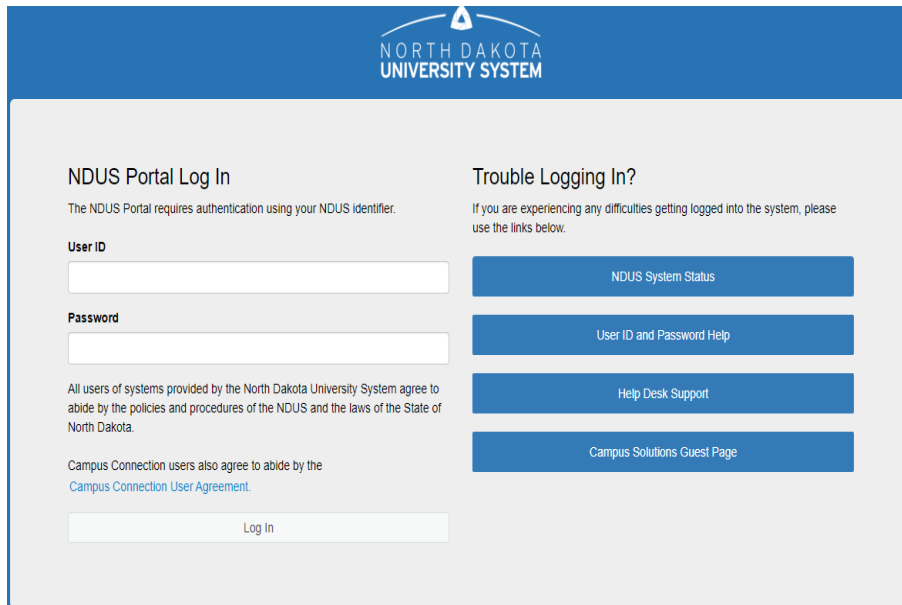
NORTH DAKOTA
UNIVERSITY SYSTEM

NDUS Portal Log In

The NDUS Portal requires authentication using your NDUS identifier.

User ID

Password

All users of systems provided by the North Dakota University System agree to abide by the policies and procedures of the NDUS and the laws of the State of North Dakota.

Campus Connection users also agree to abide by the Campus Connection User Agreement.

Log In

Trouble Logging In?

If you are experiencing any difficulties getting logged into the system, please use the links below.

NDUS System Status

User ID and Password Help

Help Desk Support

Campus Solutions Guest Page